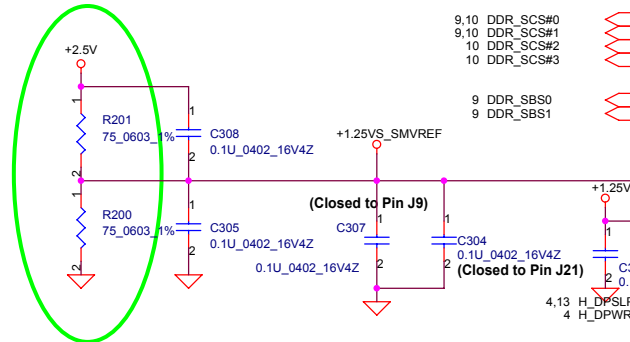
+2.5V

1

R201
75_0603_1%

2

1

2

C308
0.1U_0402_16V4Z

R200
75_0603_1%

1

2

C305
0.1U_0402_16V4Z

2

+1.25VS_SMVREF

(Closed to Pin J9)

C307

1

2

0.1U_0402_16V4Z

1

2

C304
0.1U_0402_16V4Z
(Closed to Pin J21)

9,10 DDR_SCS#0
9,10 DDR_SCS#1
10 DDR_SCS#2
10 DDR_SCS#3

9 DDR_SBS0
9 DDR_SBS1

+1.25V

C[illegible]
0.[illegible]

4,13 H_DPSL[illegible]
4 H_DPWR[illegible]